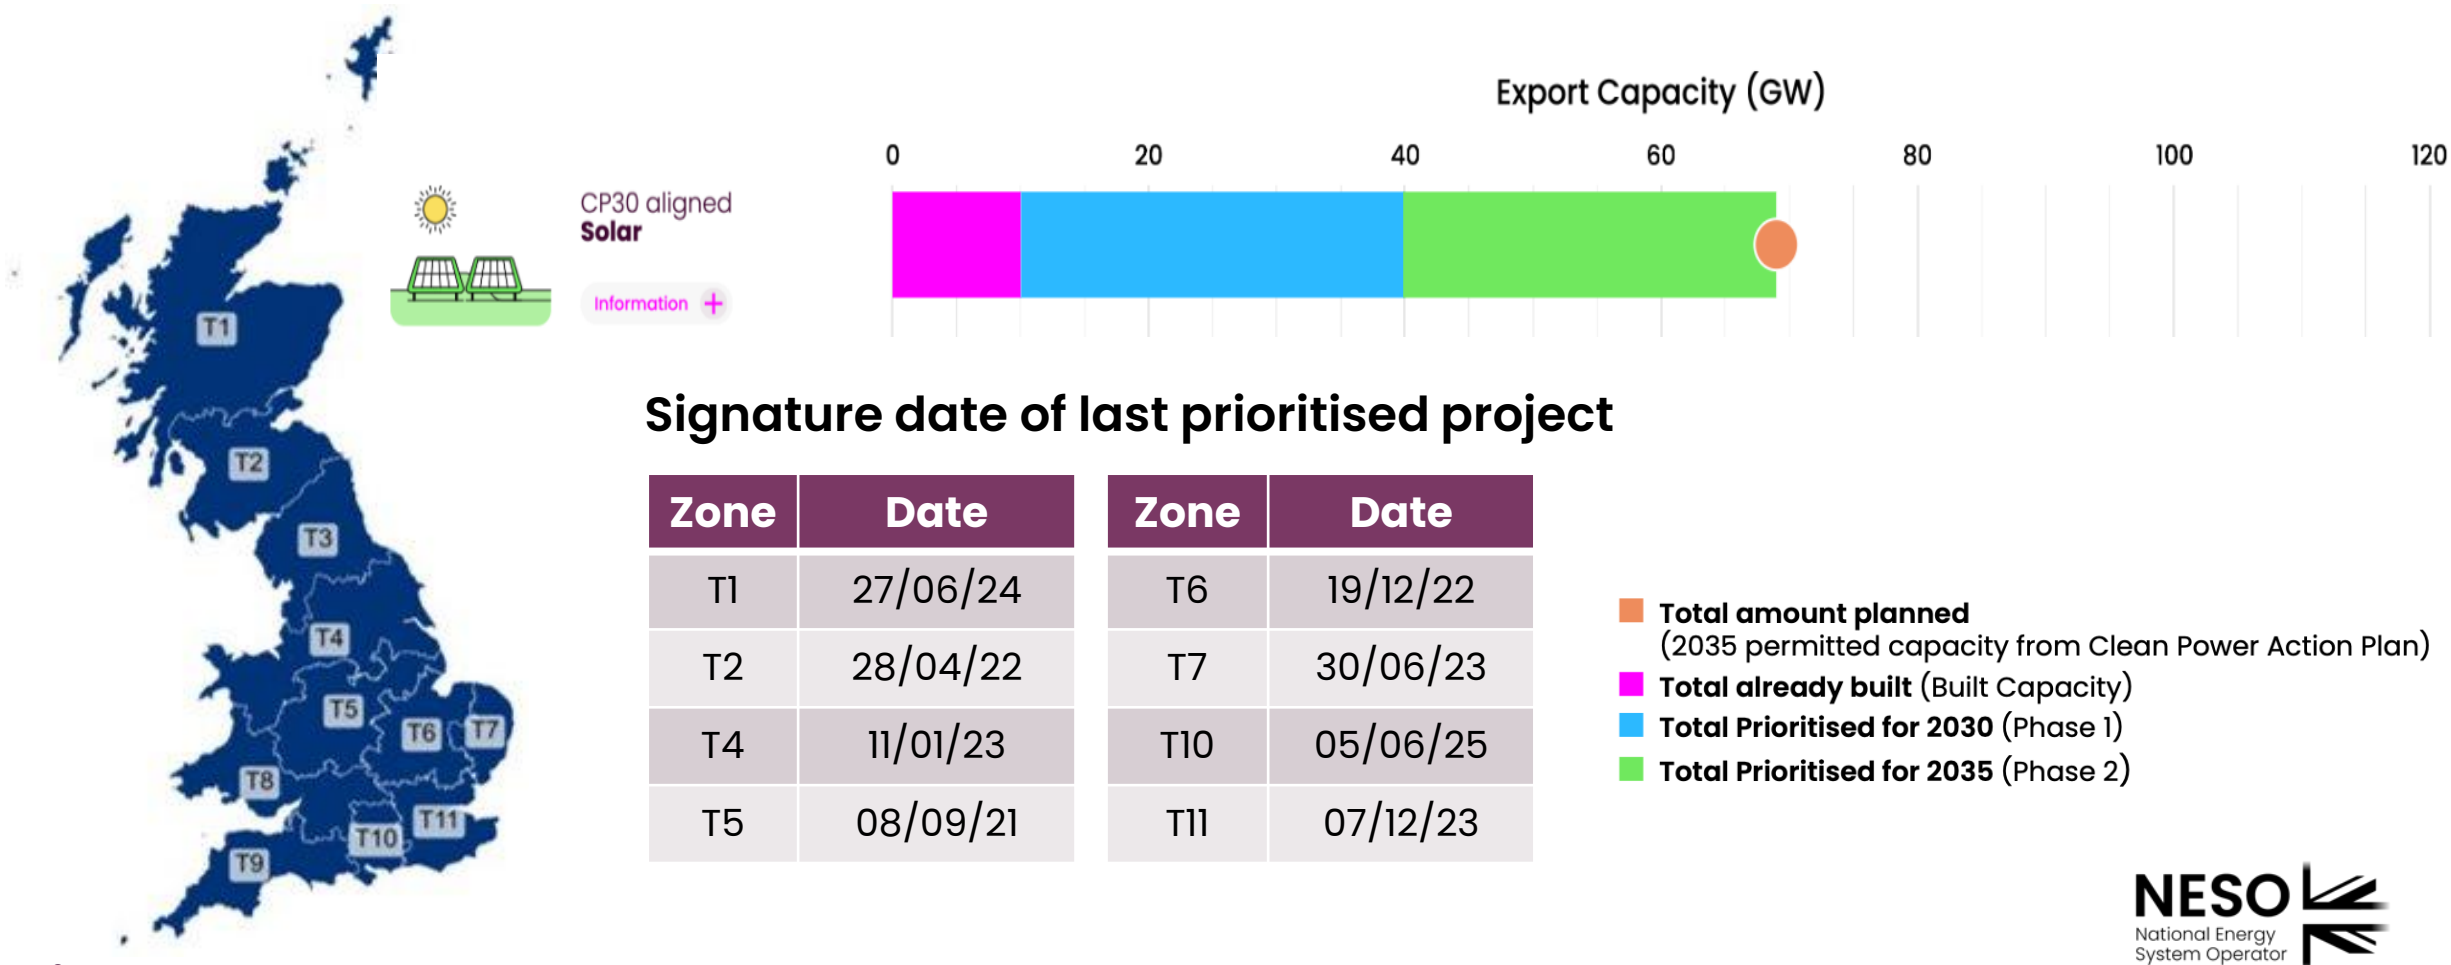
T1
T2
T3
T4
T5
T6
T7
T8
T9
T10
T11

CP30 aligned
Solar

Information +

Export Capacity (GW)

0 20 40 60 80 100 120

Signature date of last prioritised project

| Zone | Date |
|---|---|
| T1 | 27/06/24 |
| T2 | 28/04/22 |
| T4 | 11/01/23 |
| T5 | 08/09/21 |

| Zone | Date |
|---|---|
| T6 | 19/12/22 |
| T7 | 30/06/23 |
| T10 | 05/06/25 |
| T11 | 07/12/23 |

Total amount planned (2035 permitted capacity from Clean Power Action Plan)
Total already built (Built Capacity)
Total Prioritised for 2030 (Phase 1)
Total Prioritised for 2035 (Phase 2)

NESO
National Energy
System Operator